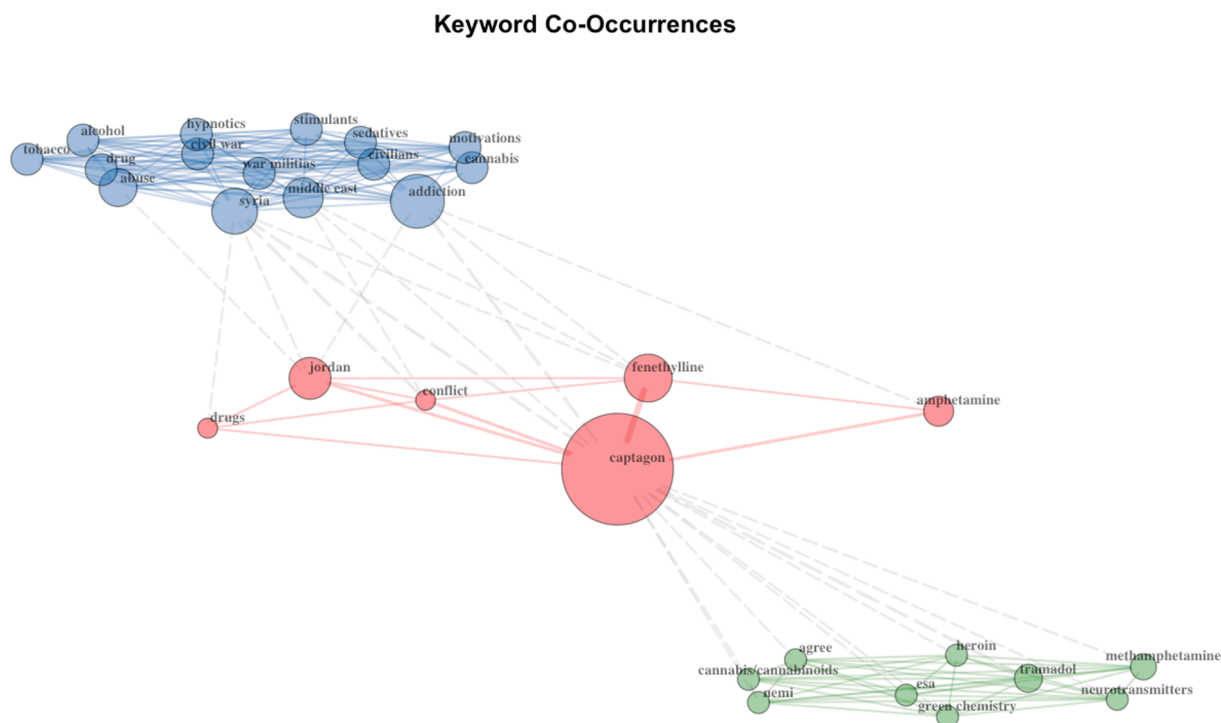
Keyword Co-Occurrences

alcohol
hypnotics
stimulants
sedatives
motivations
tobacco
drug
civil war
civilians
cannabis
abuse
war militias
middle east
addiction
syria

jordan
fenethylline
conflict
amphetamine
drugs
captagon

agree
heroin
methamphetamine
cannabis/cannabinoids
tramadol
nemi
esa
neurotransmitters
green chemistry